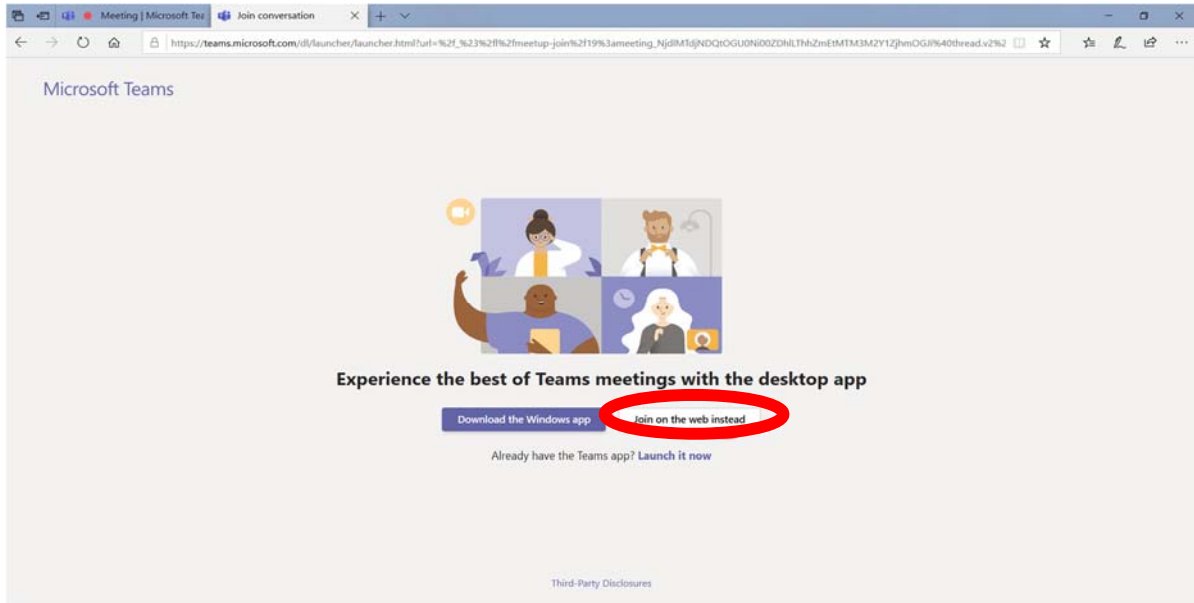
Meeting | Microsoft Tea

Join conversation

https://teams.microsoft.com/dl/launcher/launcher.html?url=%2f_%23%2fl%2fmeetup-join%2f19%3ameeting_NjdlMTdjNDQtOGU0Ni00ZDhlLThhZmEtMTM3M2Y1ZjhmOGJl%40thread.v2%2

Microsoft Teams

Experience the best of Teams meetings with the desktop app

Download the Windows app

Join on the web instead

Already have the Teams app? Launch it now

Third-Party Disclosures